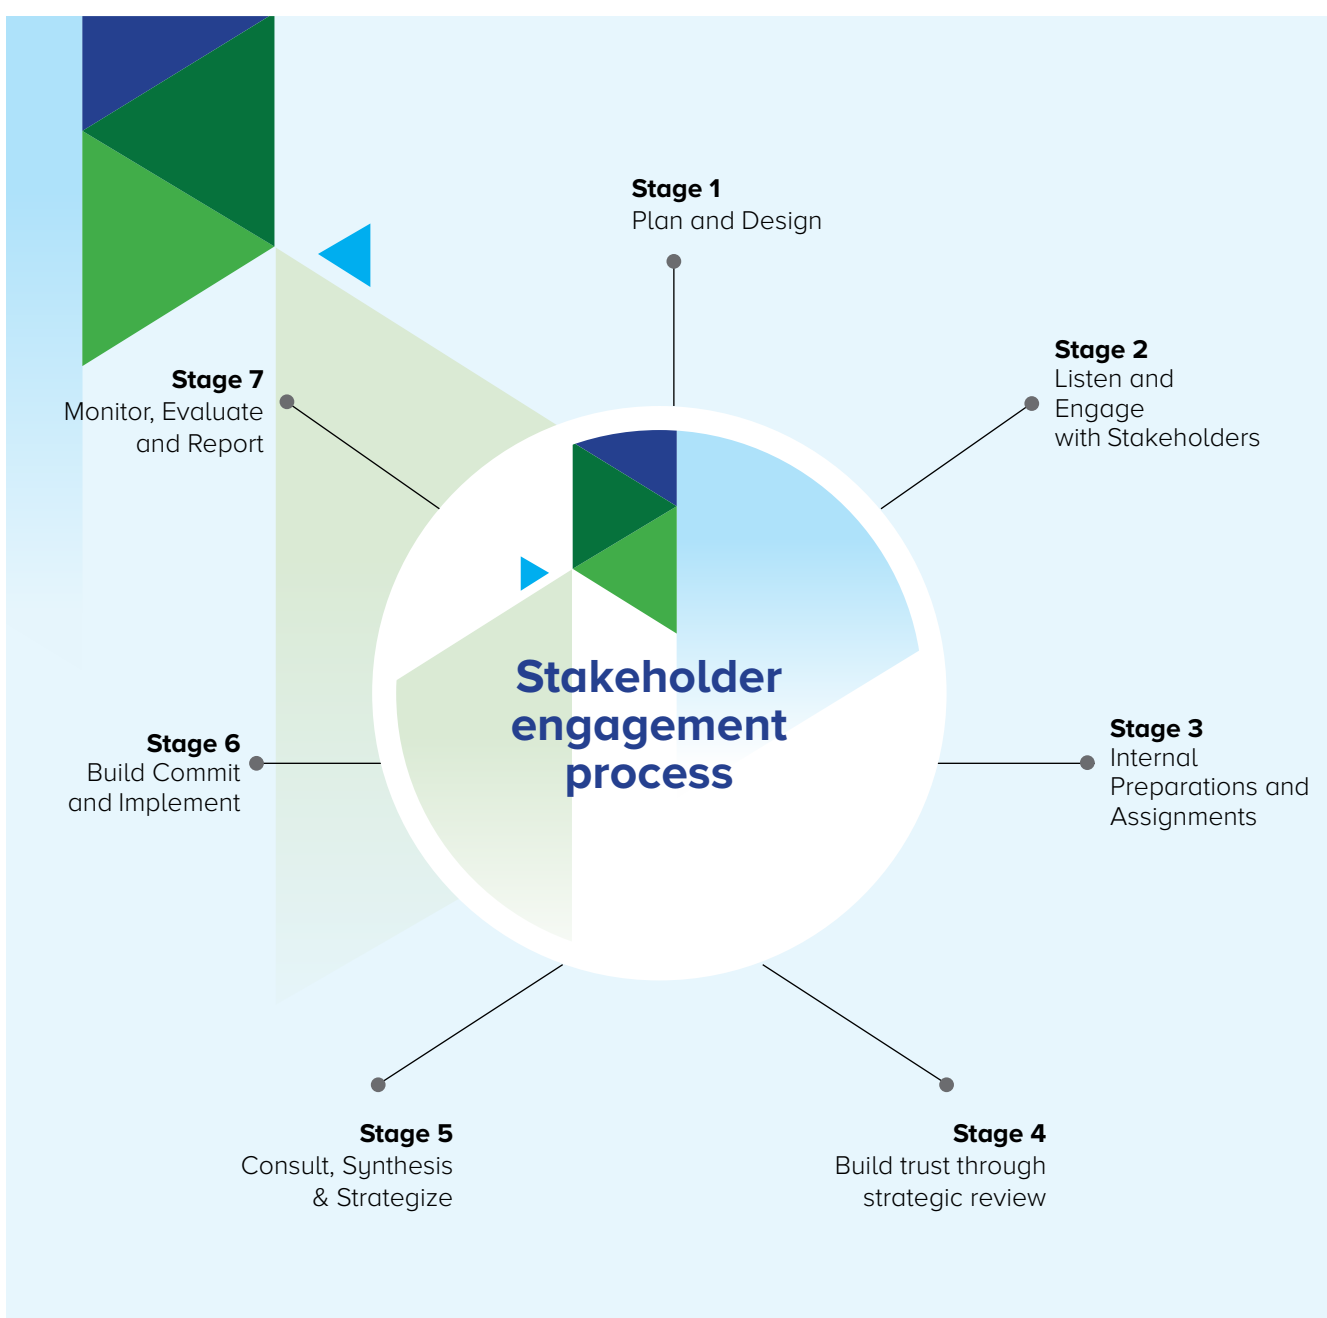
Stage 1
Plan and Design

Stage 2
Listen and Engage with Stakeholders

Stage 7
Monitor, Evaluate and Report

Stakeholder engagement process

Stage 6
Build Commit and Implement

Stage 3
Internal Preparations and Assignments

Stage 5
Consult, Synthesis & Strategize

Stage 4
Build trust through strategic review